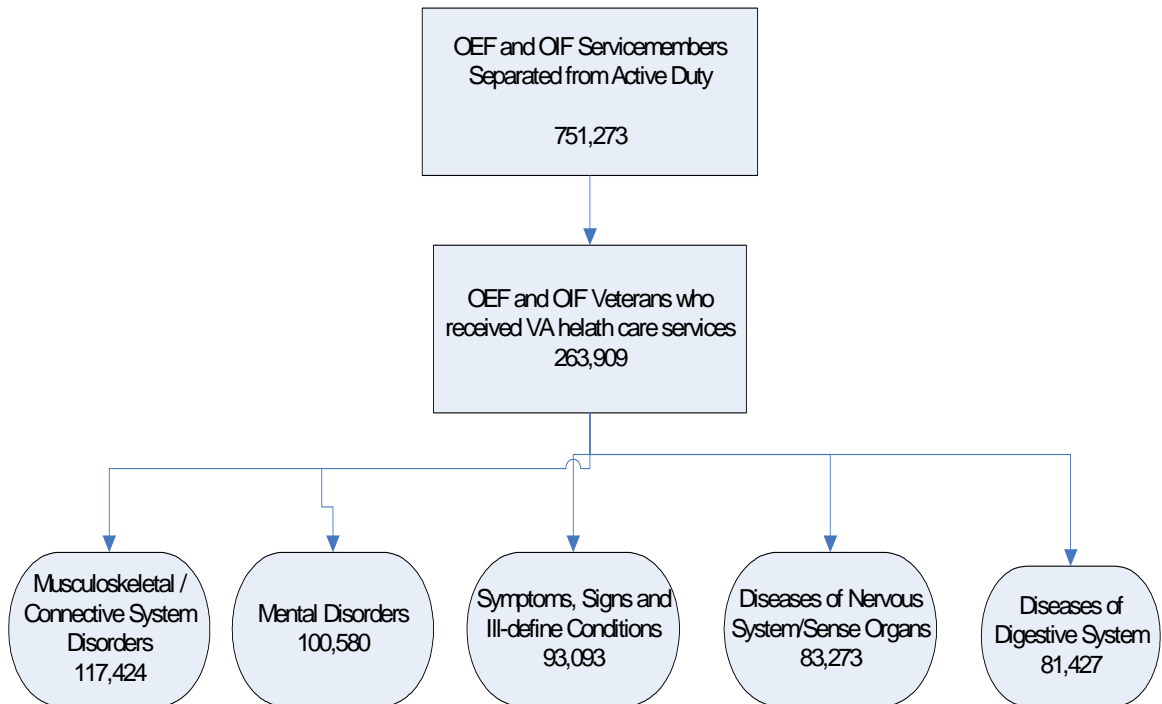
OEF and OIF Servicemembers Separated from Active Duty

751,273

OEF and OIF Veterans who received VA helath care services
263,909

Musculoskeletal / Connective System Disorders
117,424

Mental Disorders
100,580

Symptoms, Signs and Ill-define Conditions
93,093

Diseases of Nervous System/Sense Organs
83,273

Diseases of Digestive System
81,427